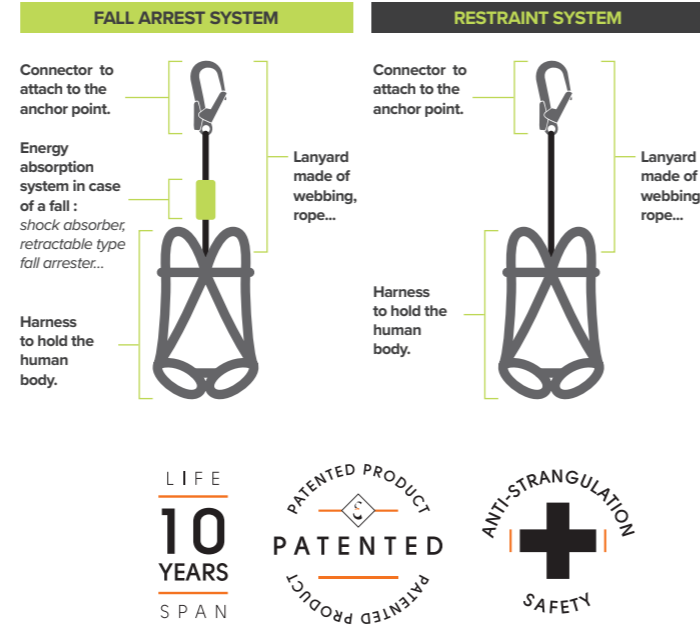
FALL ARREST SYSTEM

Connector to attach to the anchor point.

Energy absorption system in case of a fall : *shock absorber, retractable type fall arrester...*

Harness to hold the human body.

Lanyard made of webbing, rope...

RESTRAINT SYSTEM

Connector to attach to the anchor point.

Harness to hold the human body.

Lanyard made of webbing rope...

LIFE
10
YEARS
SPAN

PATENTED PRODUCT
PATENTED
PATENTED PRODUCT

ANTI-STRANGULATION
SAFETY